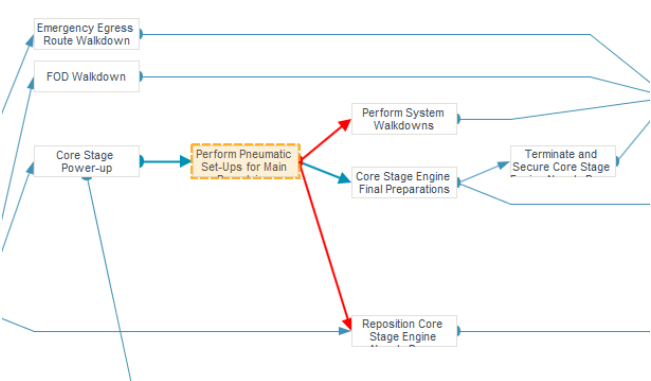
Emergency Egress Route Walkdown

FOD Walkdown

Core Stage Power-up

Perform Pneumatic Set-Ups for Main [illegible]

Perform System Walkdowns

Core Stage Engine Final Preparations

Terminate and Secure Core Stage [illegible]

Reposition Core Stage Engine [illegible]